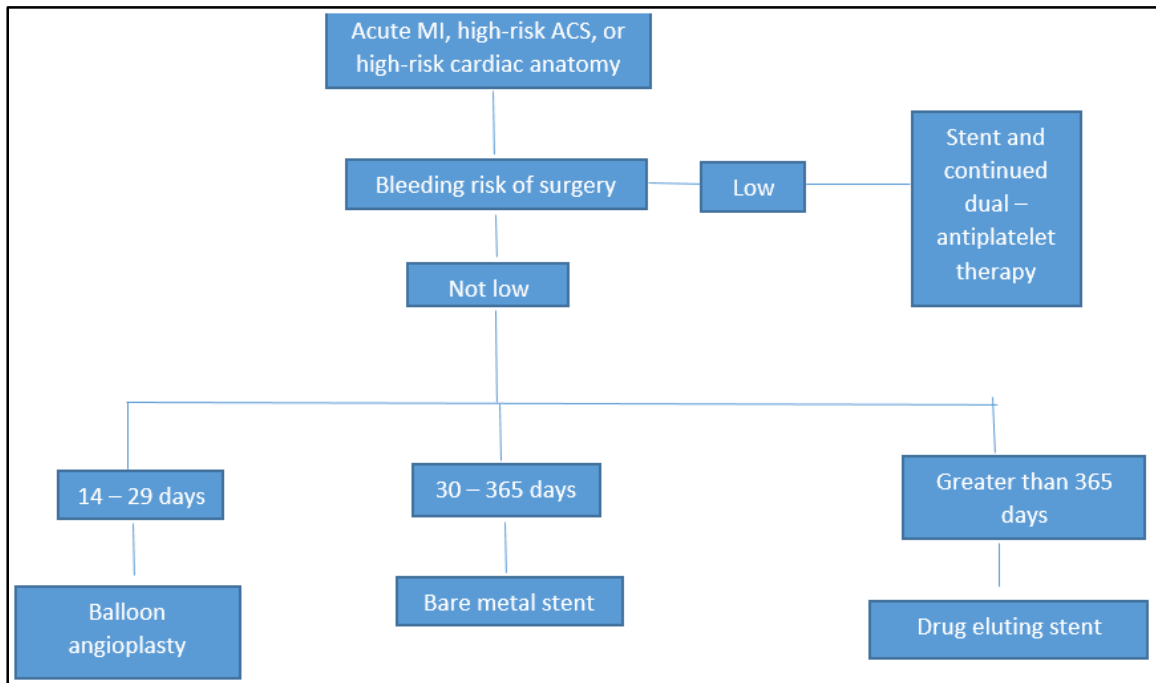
Acute MI, high-risk ACS, or high-risk cardiac anatomy

Bleeding risk of surgery

Low

Stent and continued dual – antiplatelet therapy

Not low

14 – 29 days

30 – 365 days

Greater than 365 days

Balloon angioplasty

Bare metal stent

Drug eluting stent